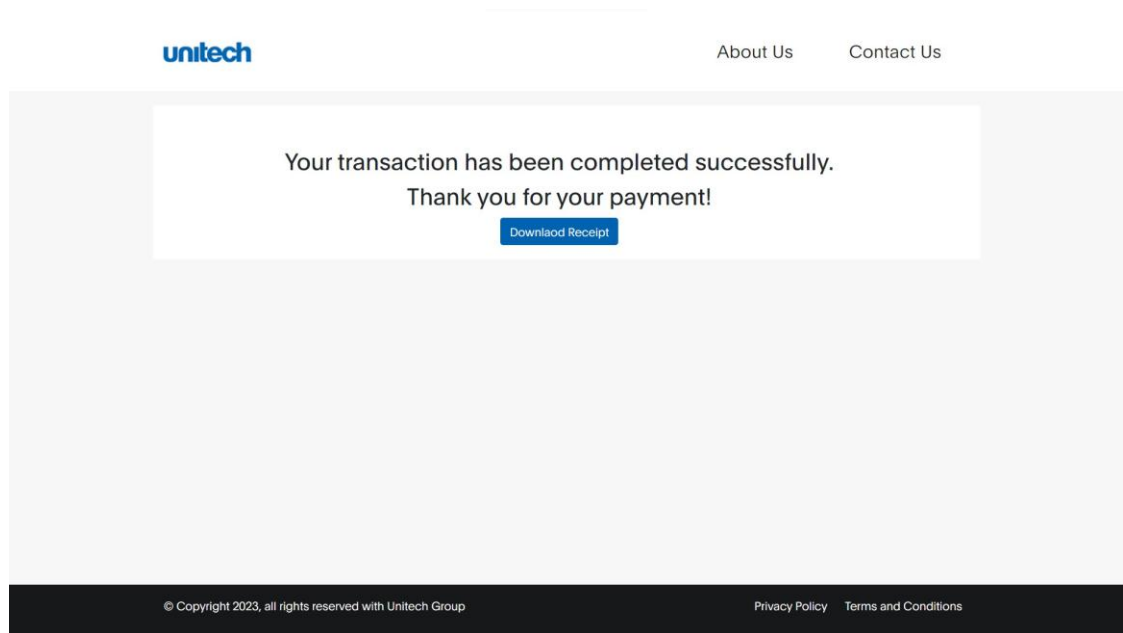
unitech

About Us Contact Us

Your transaction has been completed successfully.
Thank you for your payment!

Downlaod Receipt

© Copyright 2023, all rights reserved with Unitech Group

Privacy Policy Terms and Conditions